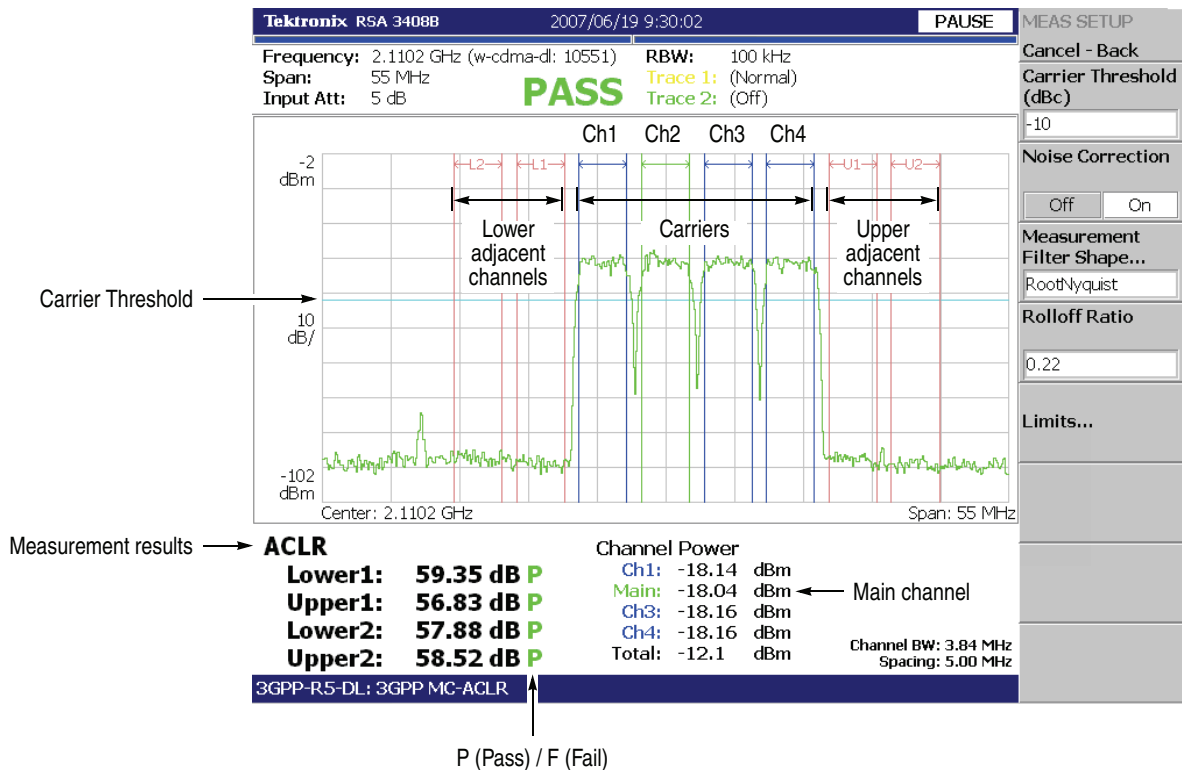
Tektronix RSA 3408B 2007/06/19 9:30:02 PAUSE

Frequency: 2.1102 GHz (w-cdma-dl: 10551)
Span: 55 MHz
Input Att: 5 dB

PASS

RBW: 100 kHz
Trace 1: (Normal)
Trace 2: (Off)

MEAS SETUP
Cancel - Back
Carrier Threshold (dBc)
-10
Noise Correction
Off On
Measurement Filter Shape...
RootNyquist
Rolloff Ratio
0.22
Limits...

Ch1 Ch2 Ch3 Ch4
L2 L1 U1 U2
-2 dBm
Lower adjacent channels
Carriers
Upper adjacent channels
Carrier Threshold
10 dB/
-102 dBm
Center: 2.1102 GHz
Span: 55 MHz

Measurement results
ACLR
Lower1: 59.35 dB P
Upper1: 56.83 dB P
Lower2: 57.88 dB P
Upper2: 58.52 dB P

Channel Power
Ch1: -18.14 dBm
Main: -18.04 dBm
Ch3: -18.16 dBm
Ch4: -18.16 dBm
Total: -12.1 dBm

Main channel

Channel BW: 3.84 MHz
Spacing: 5.00 MHz

3GPP-R5-DL: 3GPP MC-ACLR

P (Pass) / F (Fail)